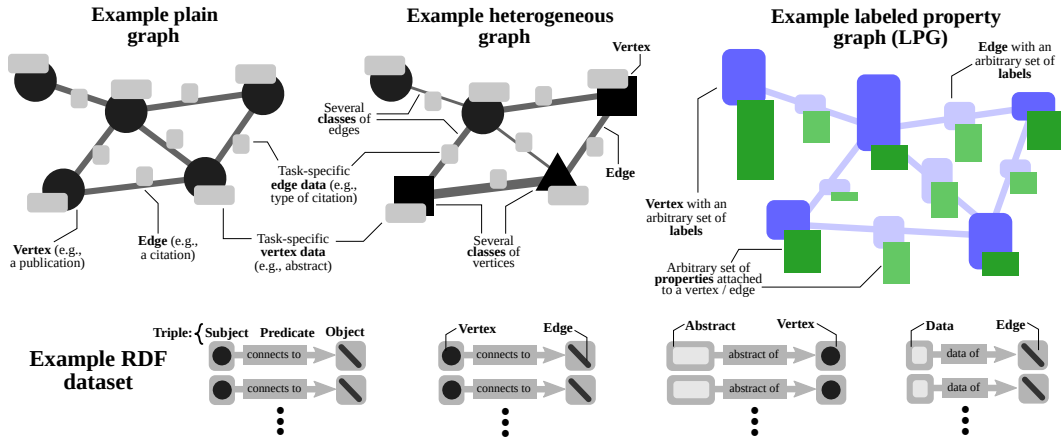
Example plain graph

Vertex (e.g., a publication)

Edge (e.g., a citation)

Task-specific edge data (e.g., type of citation)

Task-specific vertex data (e.g., abstract)

Example heterogeneous graph

Vertex

Several classes of edges

Edge

Several classes of vertices

Example labeled property graph (LPG)

Edge with an arbitrary set of labels

Vertex with an arbitrary set of labels

Arbitrary set of properties attached to a vertex / edge

Example RDF dataset

Triple: Subject Predicate Object

connects to

connects to

Vertex Edge

connects to

connects to

Abstract Vertex

abstract of

abstract of

Data Edge

data of

data of